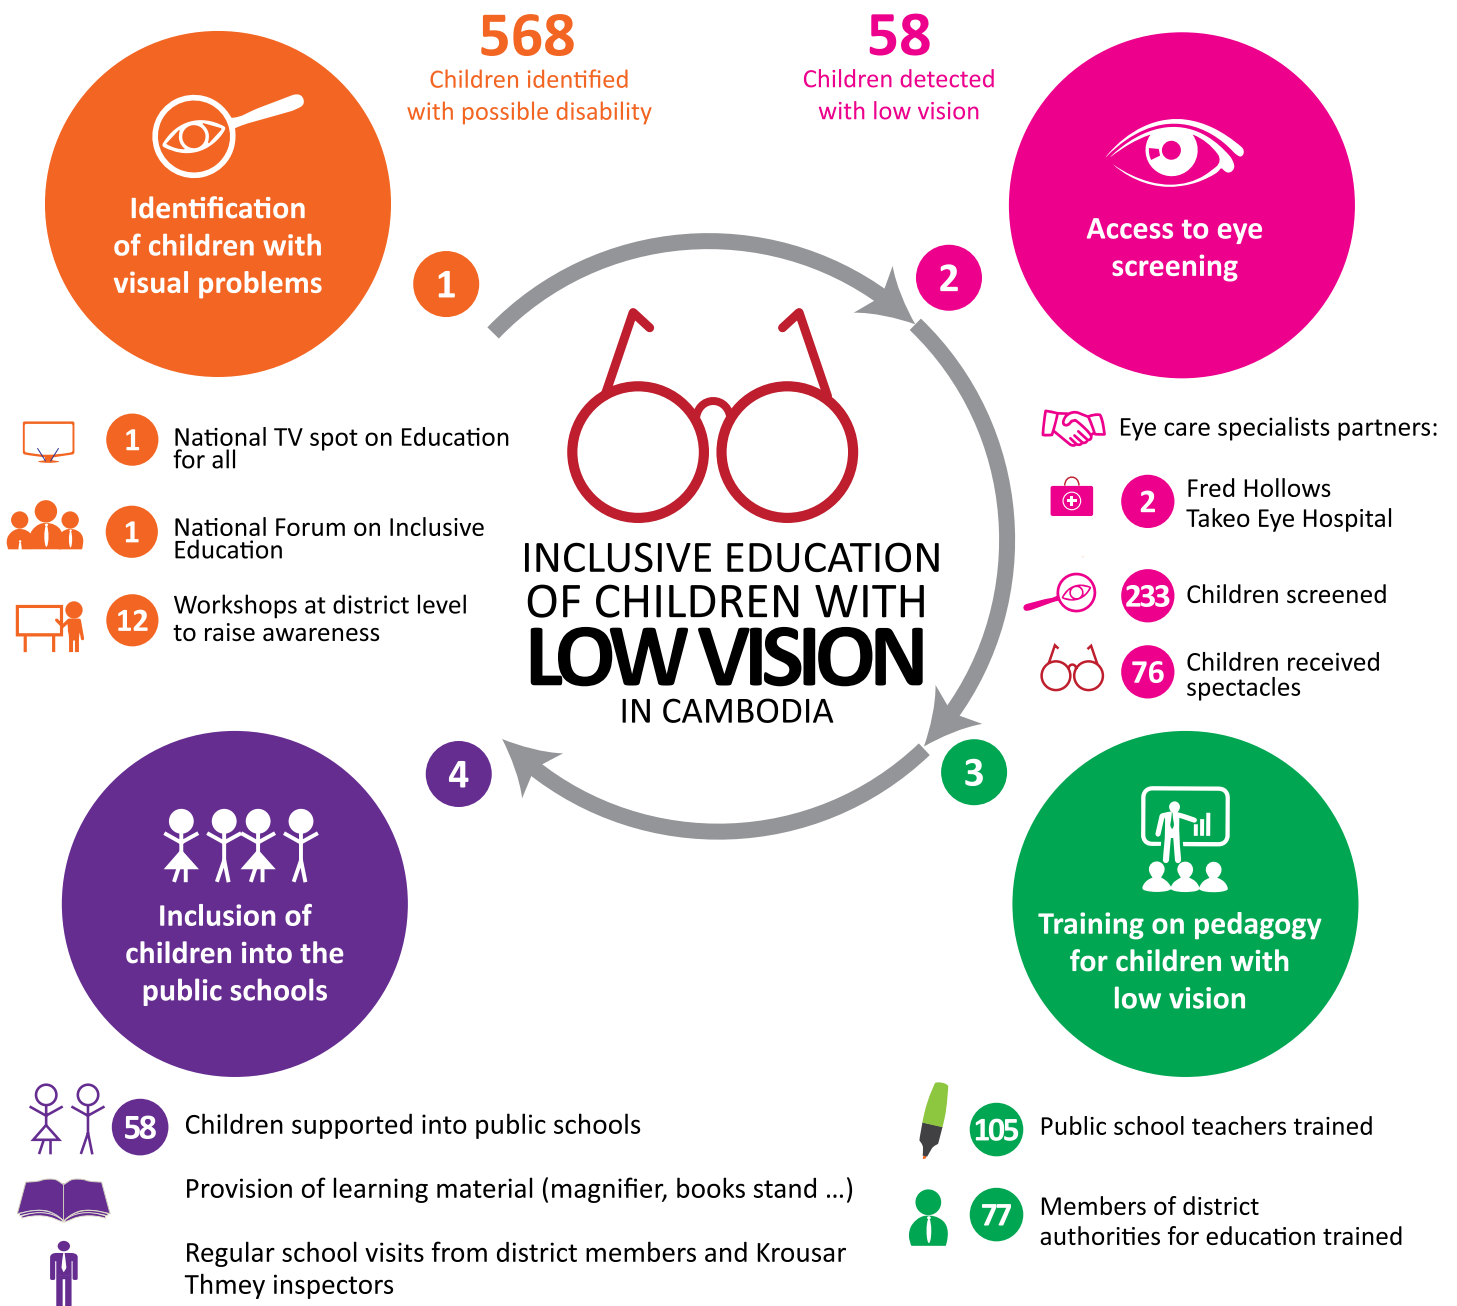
568
Children identified with possible disability

58
Children detected with low vision

Identification of children with visual problems

1

2

Access to eye screening

INCLUSIVE EDUCATION OF CHILDREN WITH LOW VISION IN CAMBODIA

1 National TV spot on Education for all

1 National Forum on Inclusive Education

12 Workshops at district level to raise awareness

Eye care specialists partners:

2 Fred Hollows Takeo Eye Hospital

233 Children screened

76 Children received spectacles

4

3

Inclusion of children into the public schools

Training on pedagogy for children with low vision

58 Children supported into public schools

Provision of learning material (magnifier, books stand ...)

Regular school visits from district members and Krousar Thmey inspectors

105 Public school teachers trained

77 Members of district authorities for education trained